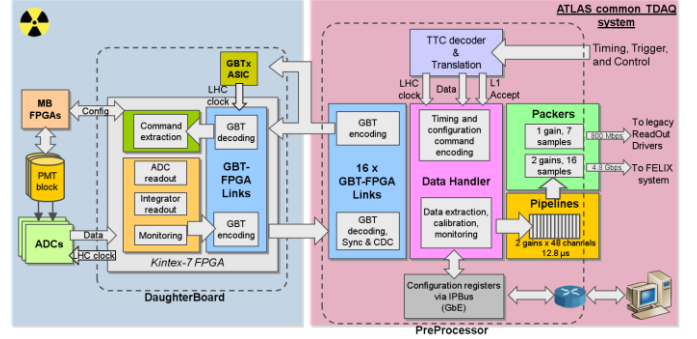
ATLAS common TDAQ system

TTC decoder & Translation

Timing, Trigger, and Control

GBTx ASIC

LHC clock

LHC clock

Data

L1 Accept

MB FPGAs

Config

Command extraction

GBT decoding

GBT-FPGA Links

GBT encoding

16 x GBT-FPGA Links

GBT decoding, Sync & CDC

Timing and configuration command encoding

Data Handler

Data extraction, calibration, monitoring

Packers

1 gain, 7 samples

2 gains, 16 samples

960 Mbps

4.8 Gbps

To legacy ReadOut Drivers

To FELIX system

Pipelines

2 gains x 48 channels
12.8 µs

PMT block

ADC readout

Integrator readout

Monitoring

GBT encoding

ADCs

Data

LHC clock

Kintex-7 FPGA

DaughterBoard

Configuration registers via IPBus (GbE)

PreProcessor